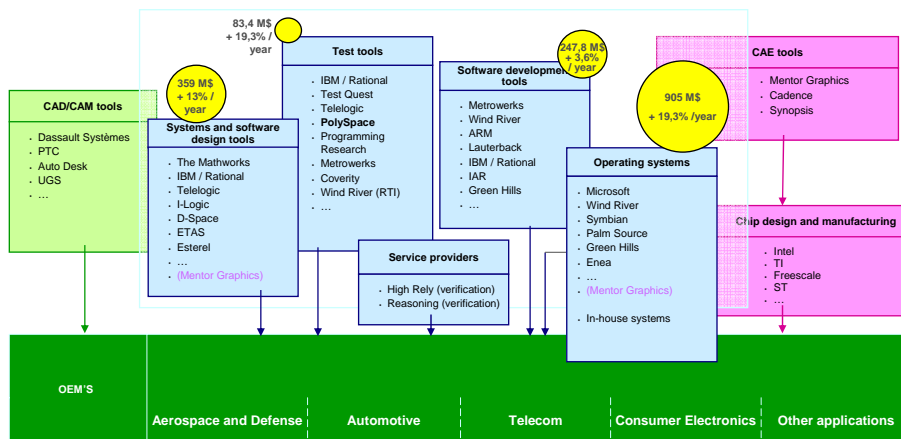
83,4 M$
+ 19,3% / year

Test tools
· IBM / Rational
· Test Quest
· Telelogic
· PolySpace
· Programming Research
· Metrewerks
· Coverity
· Wind River (RTI)
· …

247,8 M$
+ 3,6% / year

Software development tools
· Metrowerks
· Wind River
· ARM
· Lauterback
· IBM / Rational
· IAR
· Green Hills
· …

CAE tools
· Mentor Graphics
· Cadence
· Synopsis

905 M$
+ 19,3% /year

359 M$
+ 13% / year

CAD/CAM tools
· Dassault Systèmes
· PTC
· Auto Desk
· UGS
· …

Systems and software design tools
· The Mathworks
· IBM / Rational
· Telelogic
· I-Logic
· D-Space
· ETAS
· Esterel
· …
· (Mentor Graphics)

Operating systems
· Microsoft
· Wind River
· Symbian
· Palm Source
· Green Hills
· Enea
· …
· (Mentor Graphics)

· In-house systems

Chip design and manufacturing
· Intel
· TI
· Freescale
· ST
· …

Service providers
· High Rely (verification)
· Reasoning (verification)

OEM'S

Aerospace and Defense | Automotive | Telecom | Consumer Electronics | Other applications